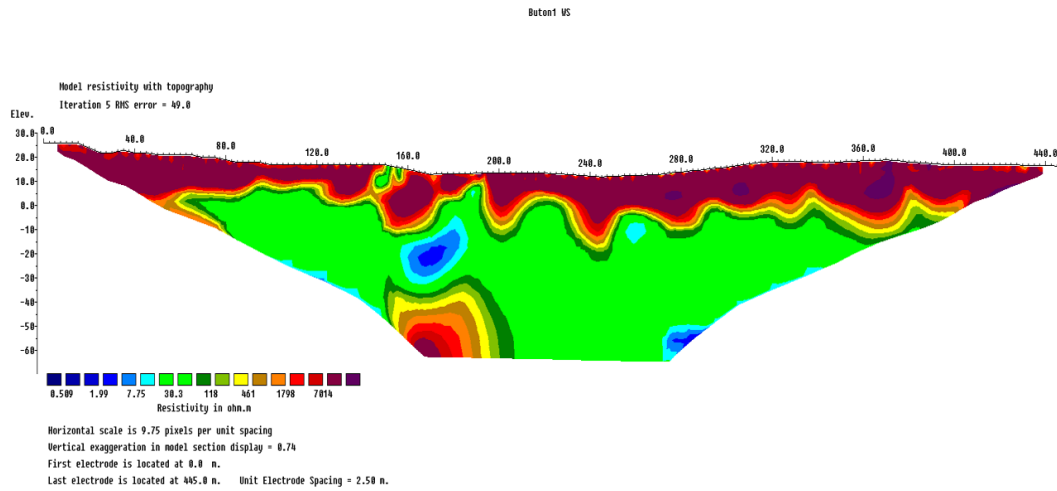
Buton1 WS

Model resistivity with topography

Iteration 5 RMS error = 49.0

Elev.

30.0 0.0 40.0 80.0 120.0 160.0 200.0 240.0 280.0 320.0 360.0 400.0 440.0

20.0

10.0

0.0

-10

-20

-30

-40

-50

-60

0.509 1.99 7.75 30.3 118 461 1798 7014

Resistivity in ohm.m

Horizontal scale is 9.75 pixels per unit spacing

Vertical exaggeration in model section display = 0.74

First electrode is located at 0.0 m.

Last electrode is located at 445.0 m. Unit Electrode Spacing = 2.50 m.